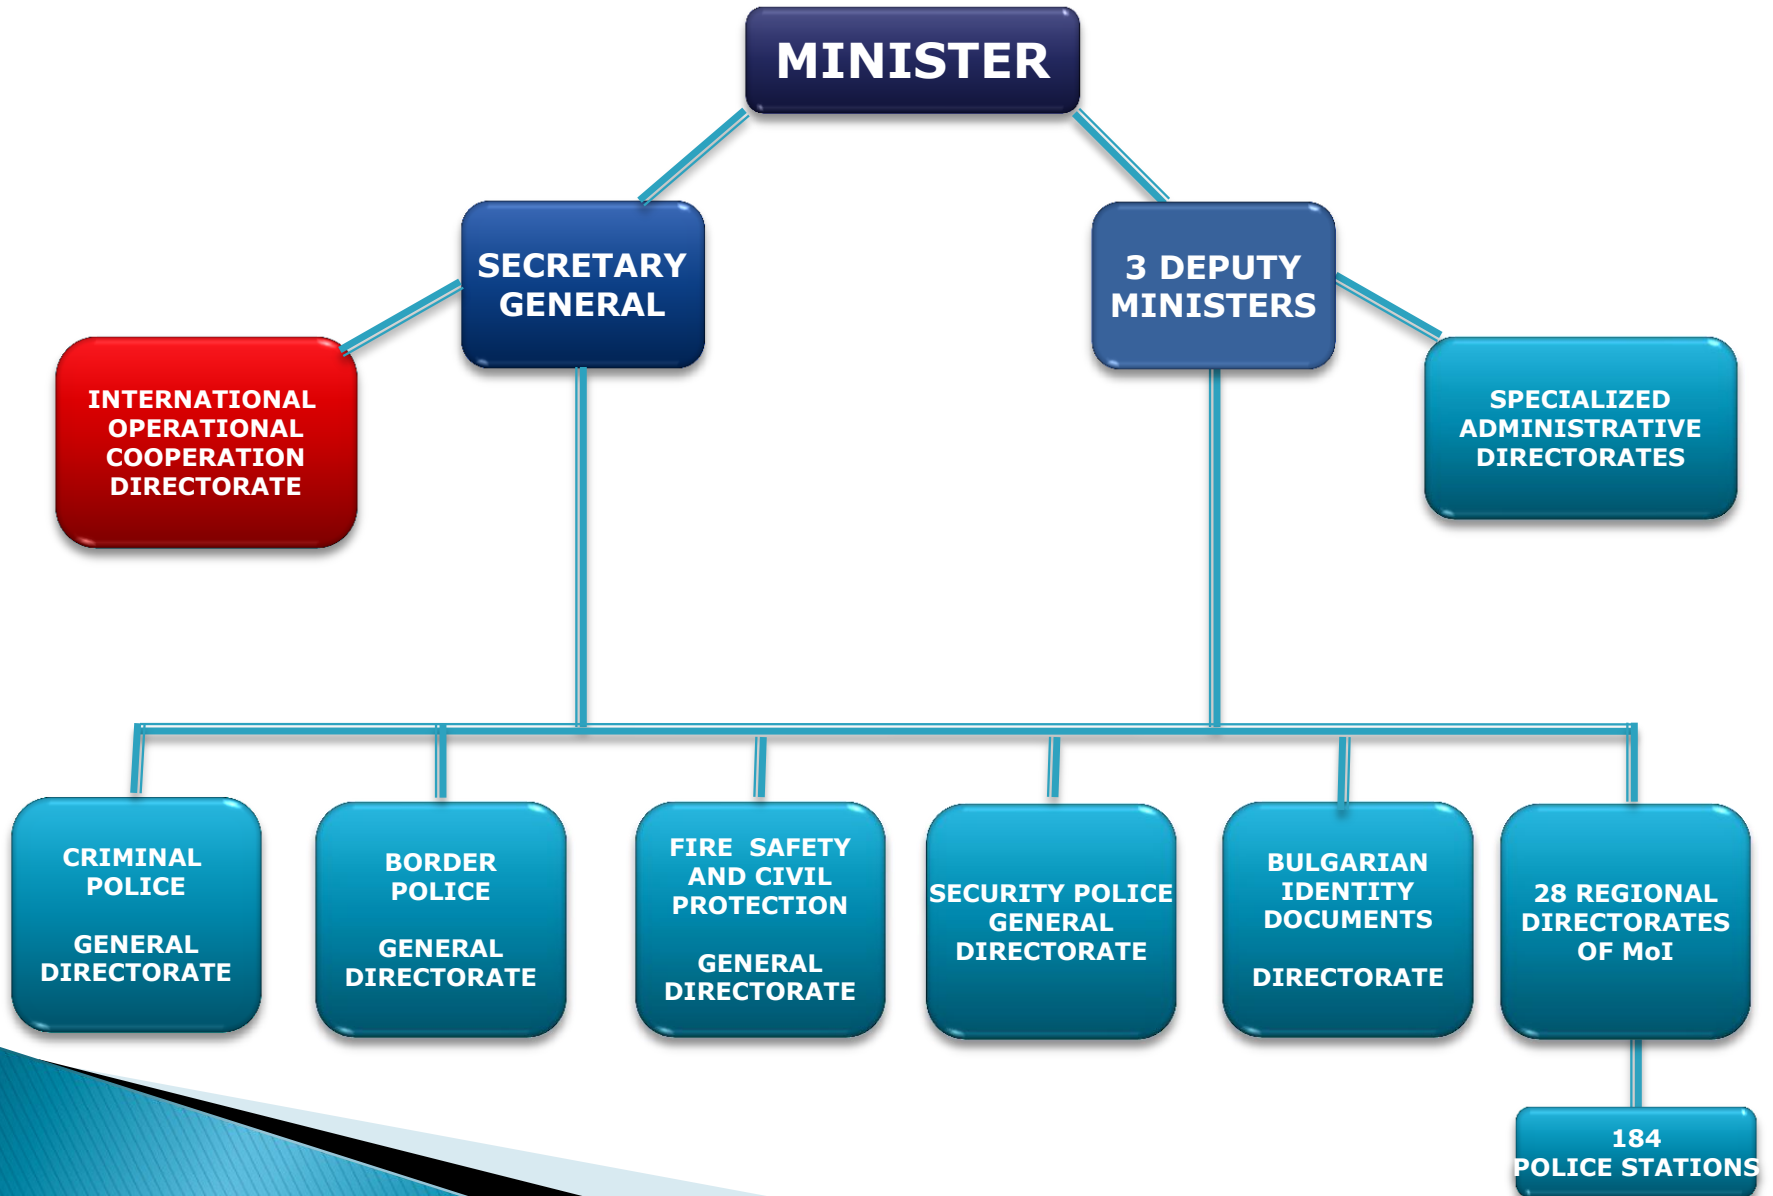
MINISTER

SECRETARY GENERAL

3 DEPUTY MINISTERS

INTERNATIONAL OPERATIONAL COOPERATION DIRECTORATE

SPECIALIZED ADMINISTRATIVE DIRECTORATES

CRIMINAL POLICE

GENERAL DIRECTORATE

BORDER POLICE

GENERAL DIRECTORATE

FIRE SAFETY AND CIVIL PROTECTION

GENERAL DIRECTORATE

SECURITY POLICE GENERAL DIRECTORATE

BULGARIAN IDENTITY DOCUMENTS

DIRECTORATE

28 REGIONAL DIRECTORATES OF MoI

184 POLICE STATIONS